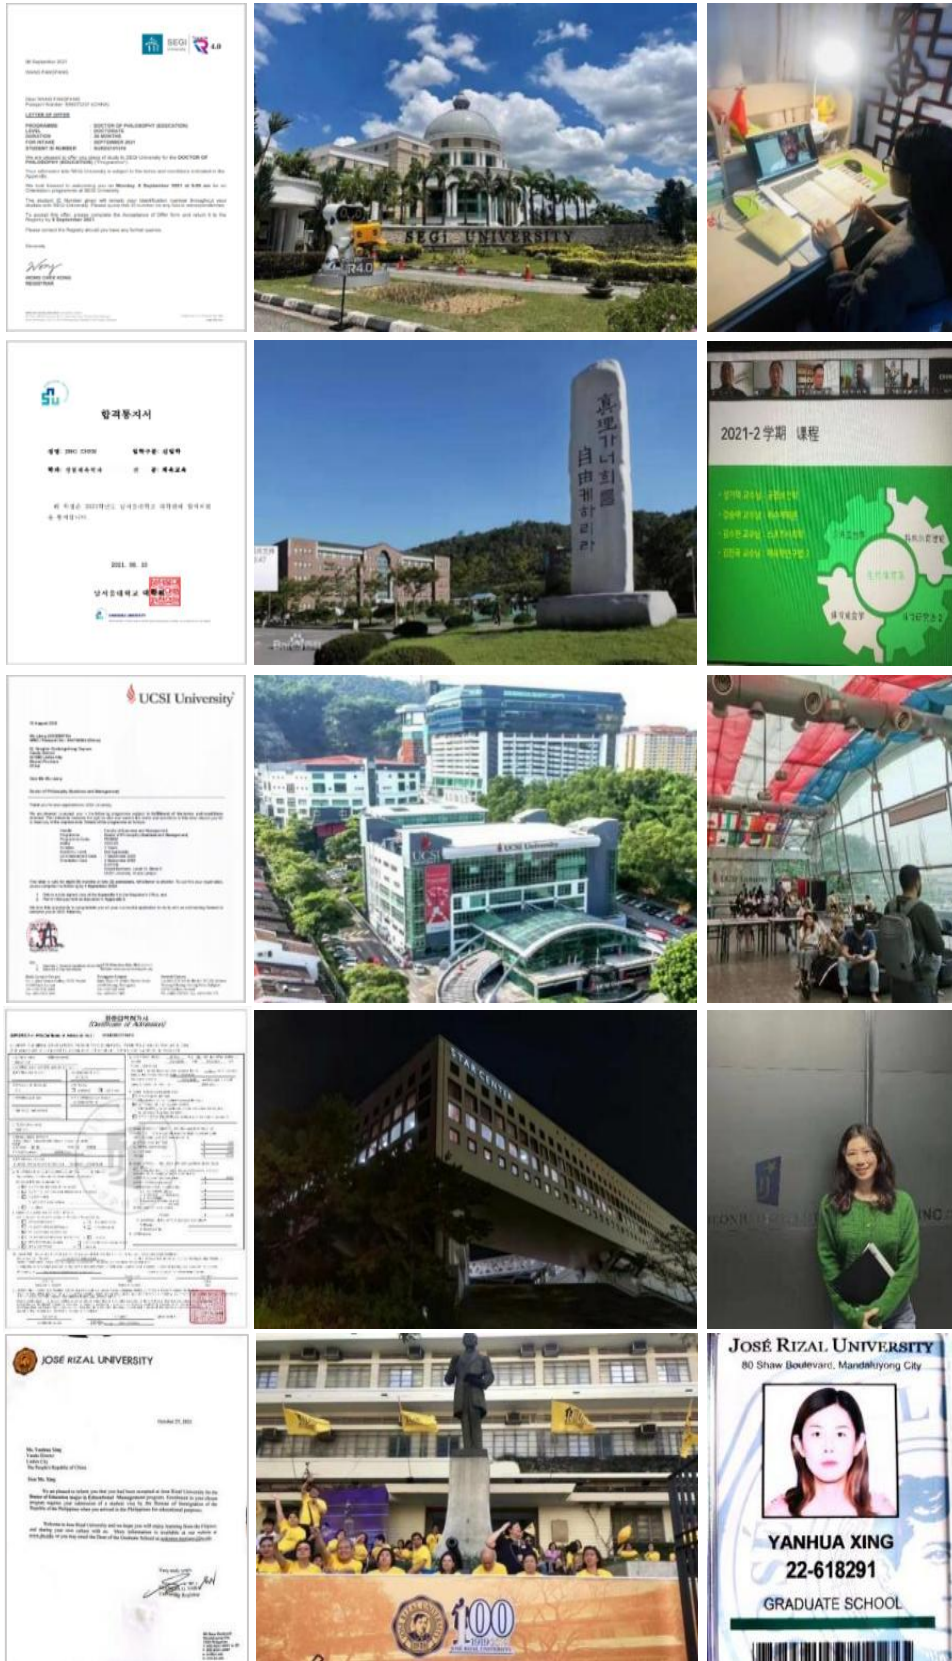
SEGi

LETTER OF OFFER

PROGRAMME DOCTOR OF PHILOSOPHY (EDUCATION)

SEGi UNIVERSITY

R4.0

합격통지서

2021. 08. 10

眞理가 너희를 自由케 하리라

2021-2 学期 课程

UCSI University

UCSI University

합격통지서
(Certificate of Admission)

STAR CENTER

JOSÉ RIZAL UNIVERSITY

JOSÉ RIZAL UNIVERSITY
80 Shaw Boulevard, Mandaluyong City

YANHUA XING
22-618291
GRADUATE SCHOOL

100